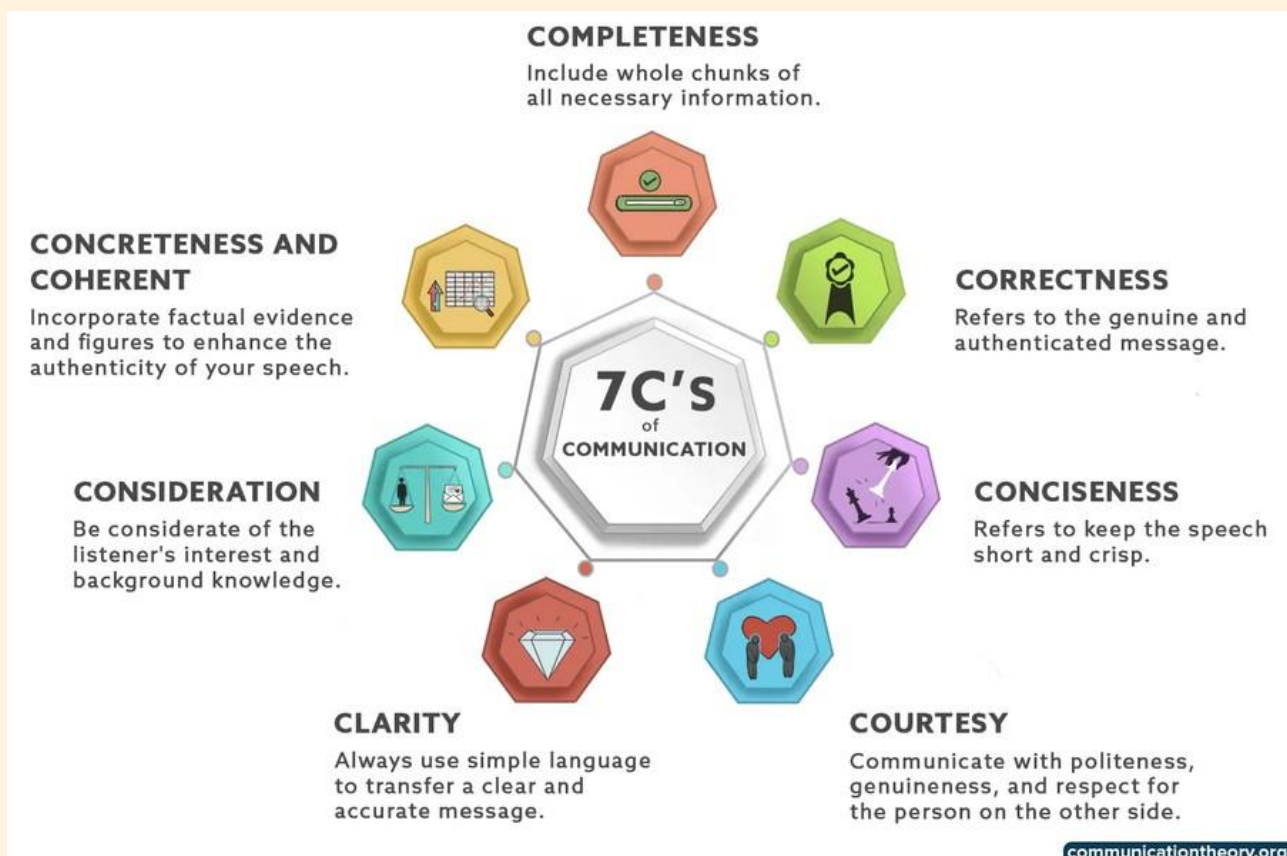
COMPLETENESS
Include whole chunks of all necessary information.

CONCRETENESS AND COHERENT
Incorporate factual evidence and figures to enhance the authenticity of your speech.

CORRECTNESS
Refers to the genuine and authenticated message.

7C'S
of
COMMUNICATION

CONSIDERATION
Be considerate of the listener's interest and background knowledge.

CONCISENESS
Refers to keep the speech short and crisp.

CLARITY
Always use simple language to transfer a clear and accurate message.

COURTESY
Communicate with politeness, genuineness, and respect for the person on the other side.

communicationtheory.or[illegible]